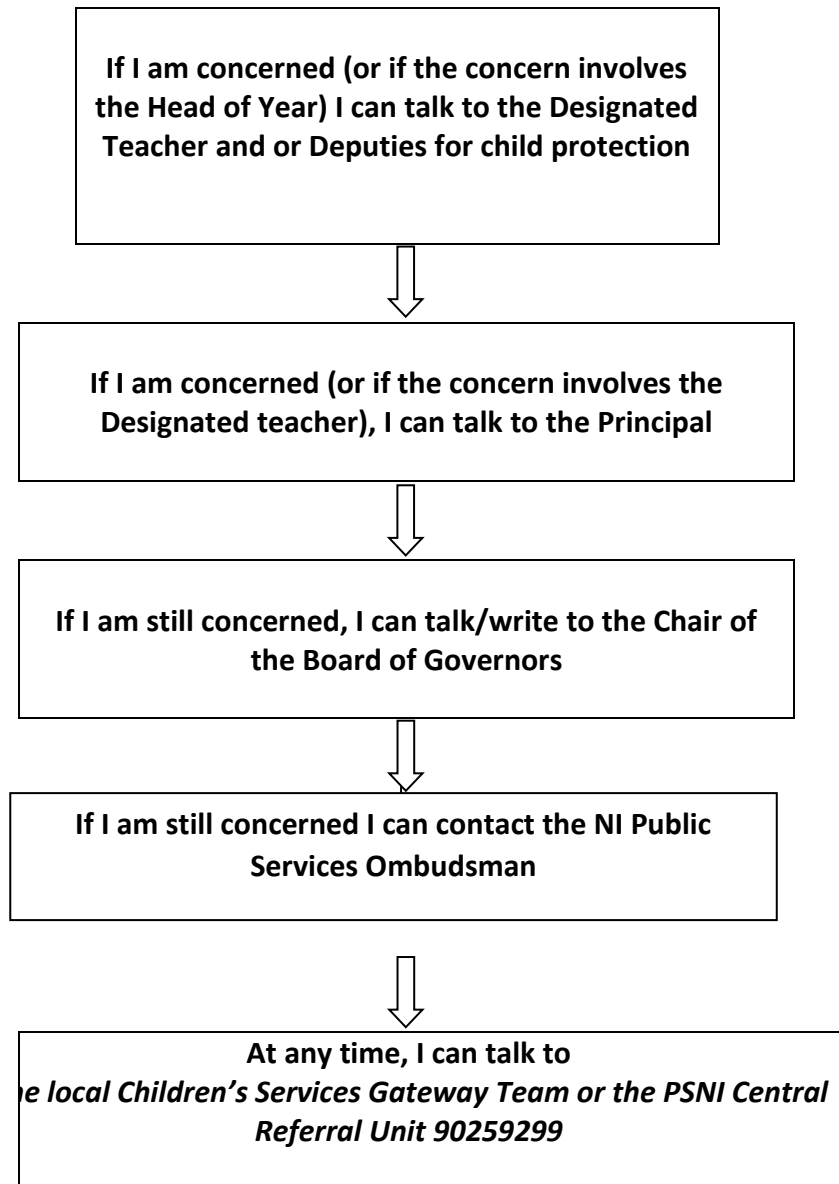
If I am concerned (or if the concern involves the Head of Year) I can talk to the Designated Teacher and or Deputies for child protection

If I am concerned (or if the concern involves the Designated teacher), I can talk to the Principal

If I am still concerned, I can talk/write to the Chair of the Board of Governors

If I am still concerned I can contact the NI Public Services Ombudsman

At any time, I can talk to
*e local Children's Services Gateway Team or the PSNI Central Referral Unit 90259299*